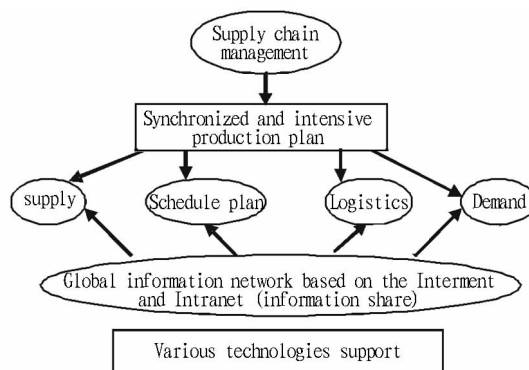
Supply chain management

Synchronized and intensive production plan

supply

Schedule plan

Logistics

Demand

Global information network based on the Interment and Intranet (information share)

Various technologies support